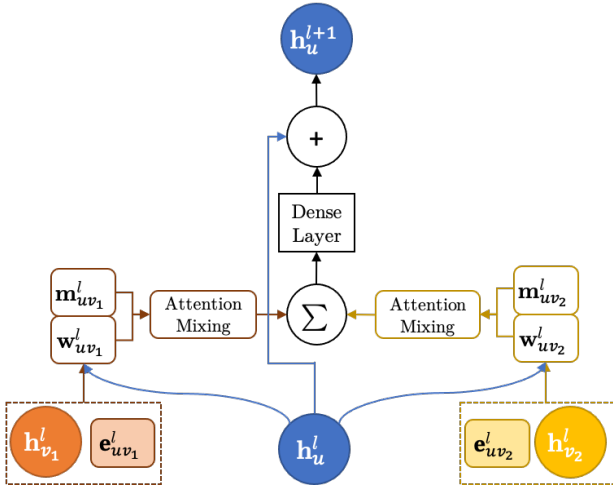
$\mathbf{h}_u^{l+1}$

+

Dense Layer

$\mathbf{m}_{uv_1}^l$

$\mathbf{w}_{uv_1}^l$

Attention Mixing

$\sum$

Attention Mixing

$\mathbf{m}_{uv_2}^l$

$\mathbf{w}_{uv_2}^l$

$\mathbf{h}_{v_1}^l$

$\mathbf{e}_{uv_1}^l$

$\mathbf{h}_u^l$

$\mathbf{e}_{uv_2}^l$

$\mathbf{h}_{v_2}^l$